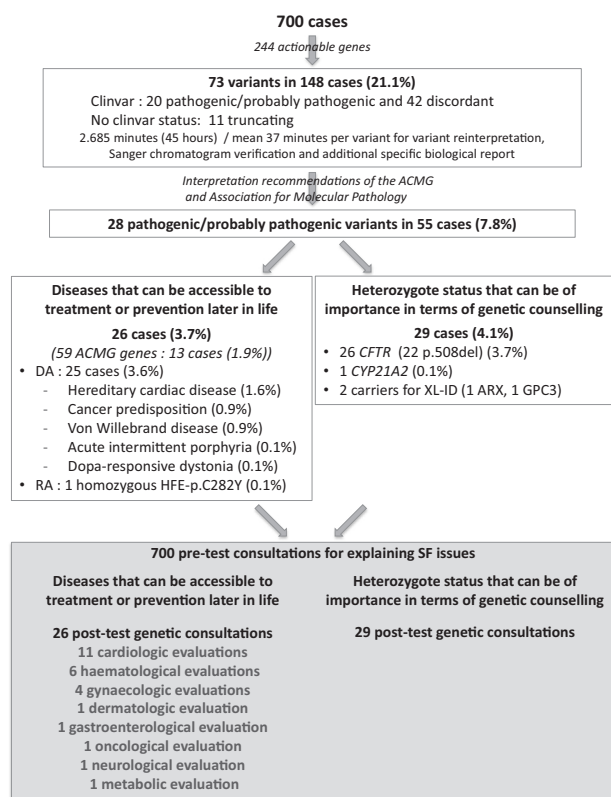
**700 cases**

*244 actionable genes*

**73 variants in 148 cases (21.1%)**

Clinvar : 20 pathogenic/probably pathogenic and 42 discordant

No clinvar status: 11 truncating

2.685 minutes (45 hours) / mean 37 minutes per variant for variant reinterpretation, Sanger chromatogram verification and additional specific biological report

*Interpretation recommendations of the ACMG and Association for Molecular Pathology*

**28 pathogenic/probably pathogenic variants in 55 cases (7.8%)**

**Diseases that can be accessible to treatment or prevention later in life**

**26 cases (3.7%)**

*(59 ACMG genes : 13 cases (1.9%))*

- DA : 25 cases (3.6%)
  - Hereditary cardiac disease (1.6%)
  - Cancer predisposition (0.9%)
  - Von Willebrand disease (0.9%)
  - Acute intermittent porphyria (0.1%)
  - Dopa-responsive dystonia (0.1%)
- RA : 1 homozygous HFE-p.C282Y (0.1%)

**Heterozygote status that can be of importance in terms of genetic counselling**

**29 cases (4.1%)**

- 26 *CFTR* (22 p.508del) (3.7%)
- 1 *CYP21A2* (0.1%)
- 2 carriers for XL-ID (1 ARX, 1 GPC3)

**700 pre-test consultations for explaining SF issues**

**Diseases that can be accessible to treatment or prevention later in life**

**26 post-test genetic consultations**

11 cardiologic evaluations
6 haematological evaluations
4 gynaecologic evaluations
1 dermatologic evaluation
1 gastroenterological evaluation
1 oncological evaluation
1 neurological evaluation
1 metabolic evaluation

**Heterozygote status that can be of importance in terms of genetic counselling**

**29 post-test genetic consultations**